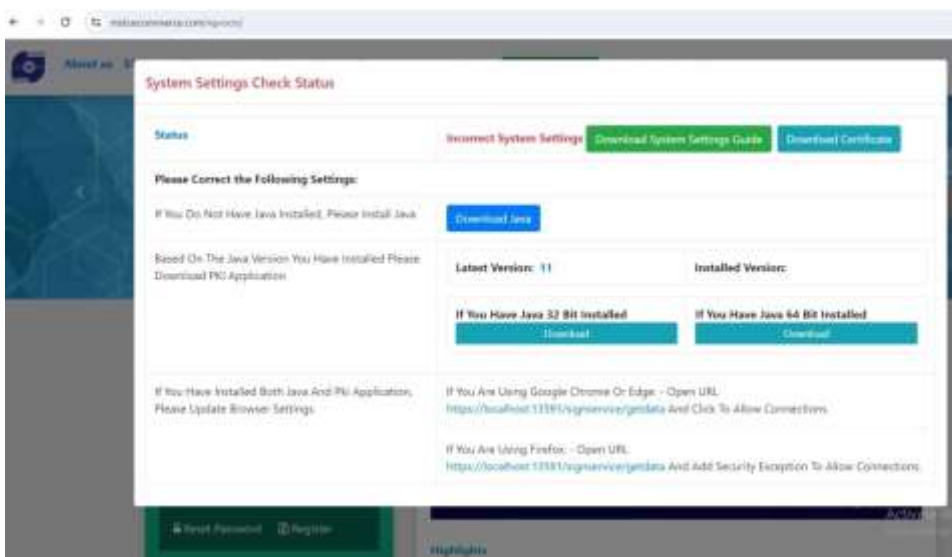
mstcecommerce.com/eprocn/

About us

System Settings Check Status

Status

Incorrect System Settings

Download System Settings Guide

Download Certificate

Please Correct the Following Settings:

If You Do Not Have Java Installed, Please Install Java

Download Java

Based On The Java Version You Have Installed Please Download PKI Application

Latest Version: 11

Installed Version:

If You Have Java 32 Bit Installed

Download

If You Have Java 64 Bit Installed

Download

If You Have Installed Both Java And Pki Application, Please Update Browser Settings

If You Are Using Google Chrome Or Edge - Open URL https://localhost:13591/signservice/getdata And Click To Allow Connections

If You Are Using Firefox - Open URL https://localhost:13591/signservice/getdata And Add Security Exception To Allow Connections

Reset Password

Register

Highlights

Activa